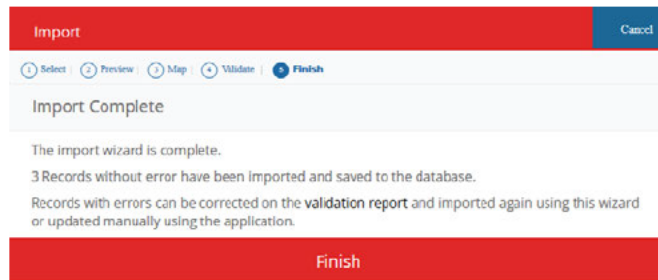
Import

Cancel

1 Select | 2 Preview | 3 Map | 4 Validate | 5 Finish

Import Complete

The import wizard is complete.

3 Records without error have been imported and saved to the database.

Records with errors can be corrected on the validation report and imported again using this wizard or updated manually using the application.

Finish